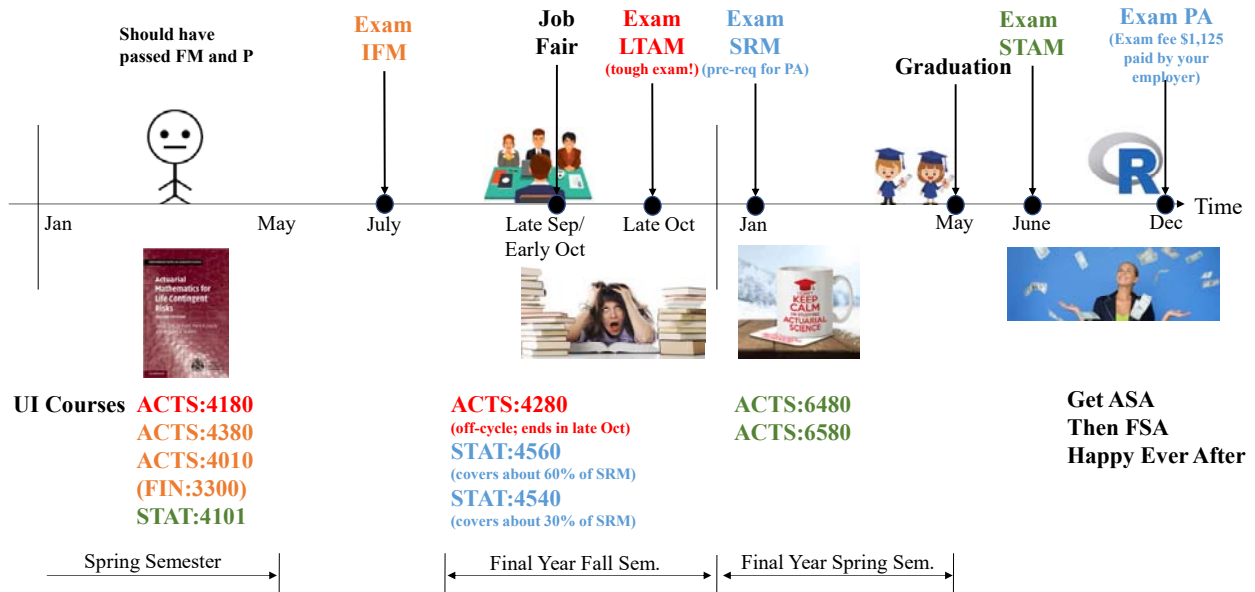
Should have passed FM and P

Exam IFM

Job Fair

Exam LTAM
(tough exam!)

Exam SRM
(pre-req for PA)

Graduation

Exam STAM

Exam PA
(Exam fee $1,125 paid by your employer)

Jan May July Late Sep/ Early Oct Late Oct Jan May June Dec Time

Actuarial Mathematics for Life Contingent Risks

KEEP CALM I'M STUDYING ACTUARIAL SCIENCE

R

UI Courses ACTS:4180
ACTS:4380
ACTS:4010
(FIN:3300)
STAT:4101

ACTS:4280
(off-cycle; ends in late Oct)
STAT:4560
(covers about 60% of SRM)
STAT:4540
(covers about 30% of SRM)

ACTS:6480
ACTS:6580

Get ASA
Then FSA
Happy Ever After

Spring Semester

Final Year Fall Sem.

Final Year Spring Sem.